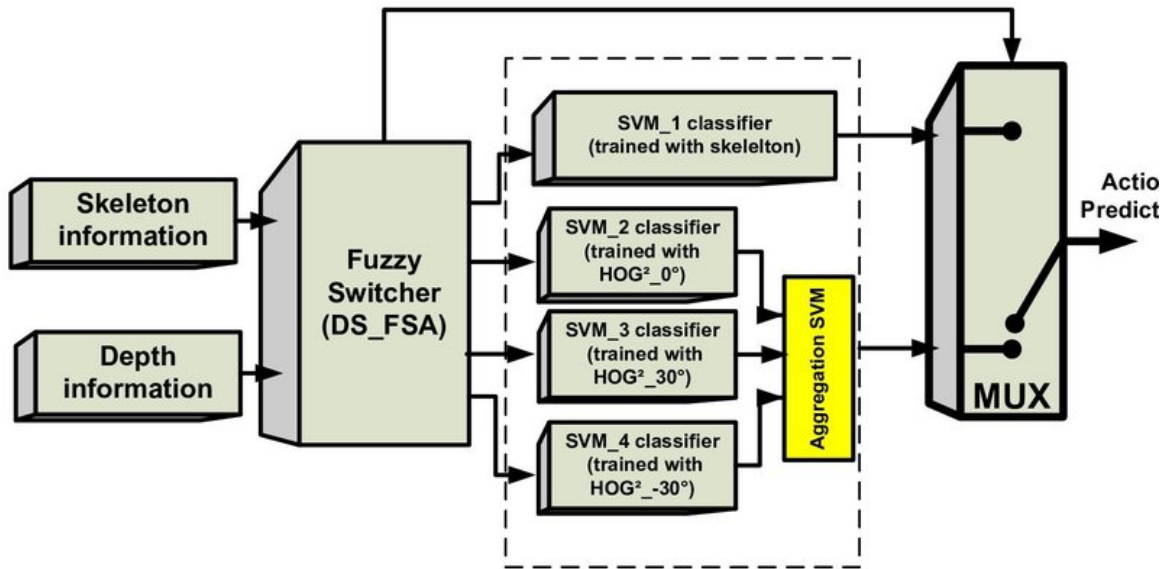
Skeleton information

Depth information

Fuzzy Switcher (DS_FSA)

SVM_1 classifier (trained with skelelton)

SVM_2 classifier (trained with $HOG^2$_0°)

SVM_3 classifier (trained with $HOG^2$_30°)

SVM_4 classifier (trained with $HOG^2$_-30°)

Aggregation SVM

MUX

Actio Predict